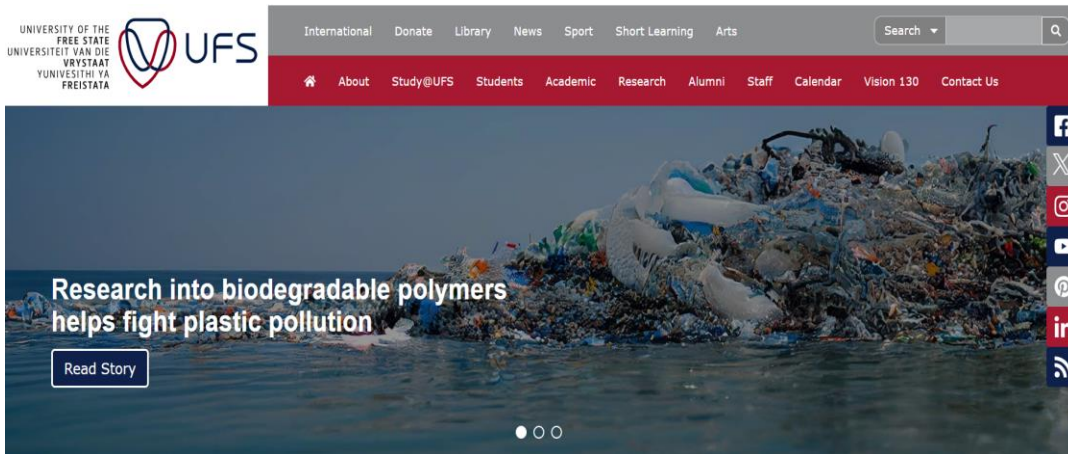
UNIVERSITY OF THE FREE STATE
UNIVERSITEIT VAN DIE VRYSTAAT
YUNIVESITHI YA FREISTATA

UFS

International Donate Library News Sport Short Learning Arts

Search

About Study@UFS Students Academic Research Alumni Staff Calendar Vision 130 Contact Us

Research into biodegradable polymers helps fight plastic pollution

Read Story